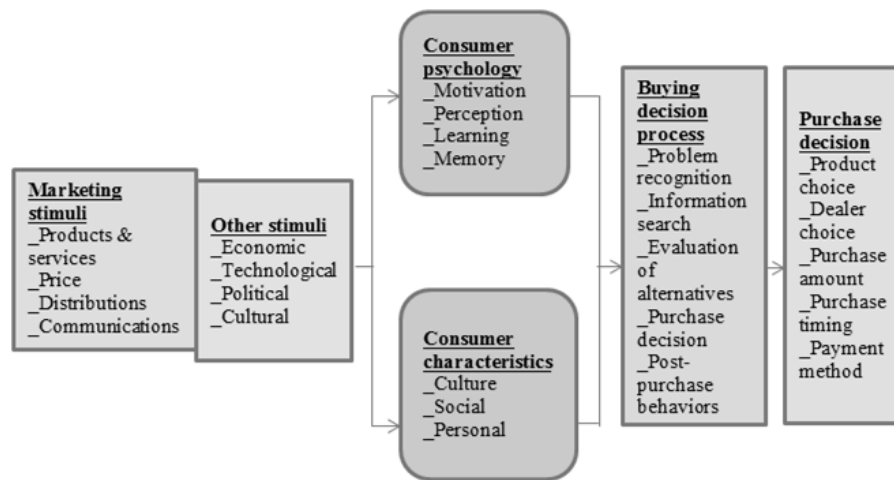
Marketing stimuli
_Products & services
_Price
_Distributions
_Communications

Other stimuli
_Economic
_Technological
_Political
_Cultural

Consumer psychology
_Motivation
_Perception
_Learning
_Memory

Consumer characteristics
_Culture
_Social
_Personal

Buying decision process
_Problem recognition
_Information search
_Evaluation of alternatives
_Purchase decision
_Post-purchase behaviors

Purchase decision
_Product choice
_Dealer choice
_Purchase amount
_Purchase timing
_Payment method